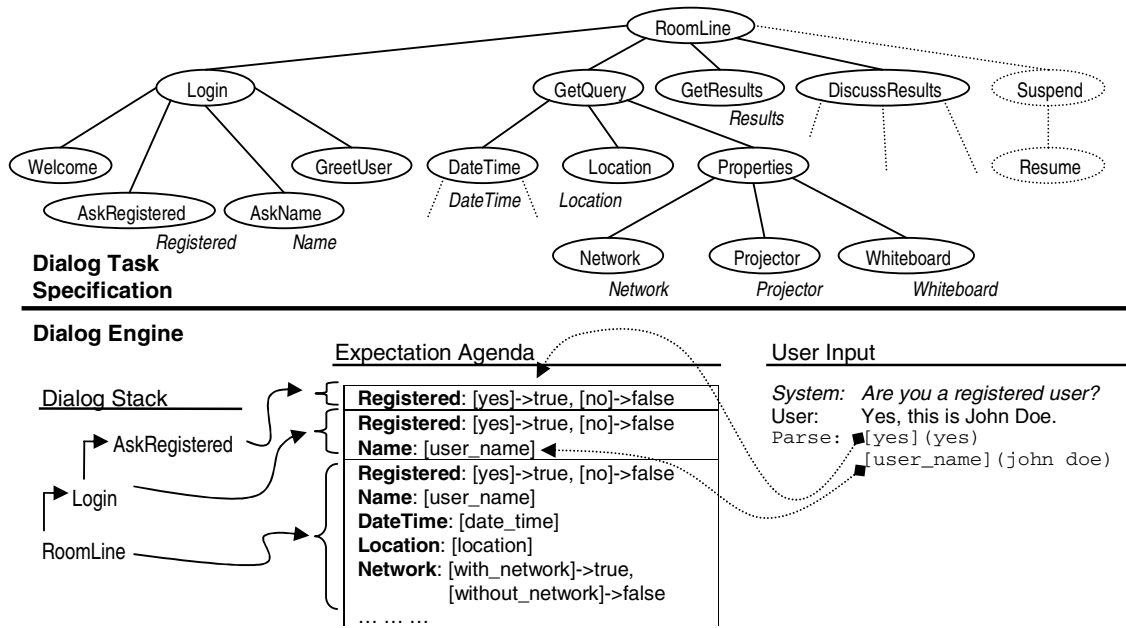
RoomLine

Login

GetQuery

GetResults

DiscussResults

Suspend

Results

Welcome

GreetUser

DateTime

Location

Properties

Resume

DateTime

Location

AskRegistered

AskName

Registered

Name

Network

Projector

Whiteboard

Dialog Task Specification

Network

Projector

Whiteboard

Dialog Engine

Expectation Agenda

User Input

Dialog Stack

**Registered**: [yes]->true, [no]->false

**Registered**: [yes]->true, [no]->false
**Name**: [user_name]

**Registered**: [yes]->true, [no]->false
**Name**: [user_name]
**DateTime**: [date_time]
**Location**: [location]
**Network**: [with_network]->true, [without_network]->false
… … …

AskRegistered

Login

RoomLine

System: Are you a registered user?
User: Yes, this is John Doe.
Parse: [yes](yes)
[user_name](john doe)